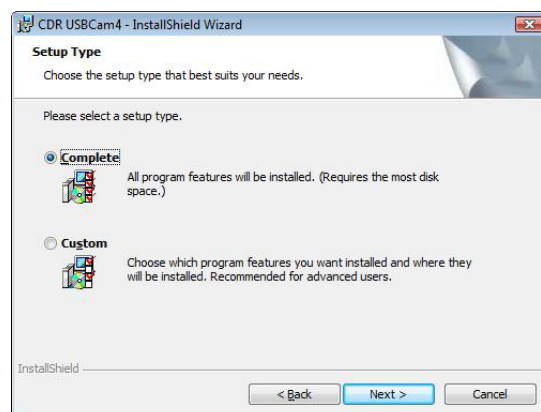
CDR USBCam4 - InstallShield Wizard

Setup Type

Choose the setup type that best suits your needs.

Please select a setup type.

Complete

All program features will be installed. (Requires the most disk space.)

Custom

Choose which program features you want installed and where they will be installed. Recommended for advanced users.

InstallShield

< Back

Next >

Cancel